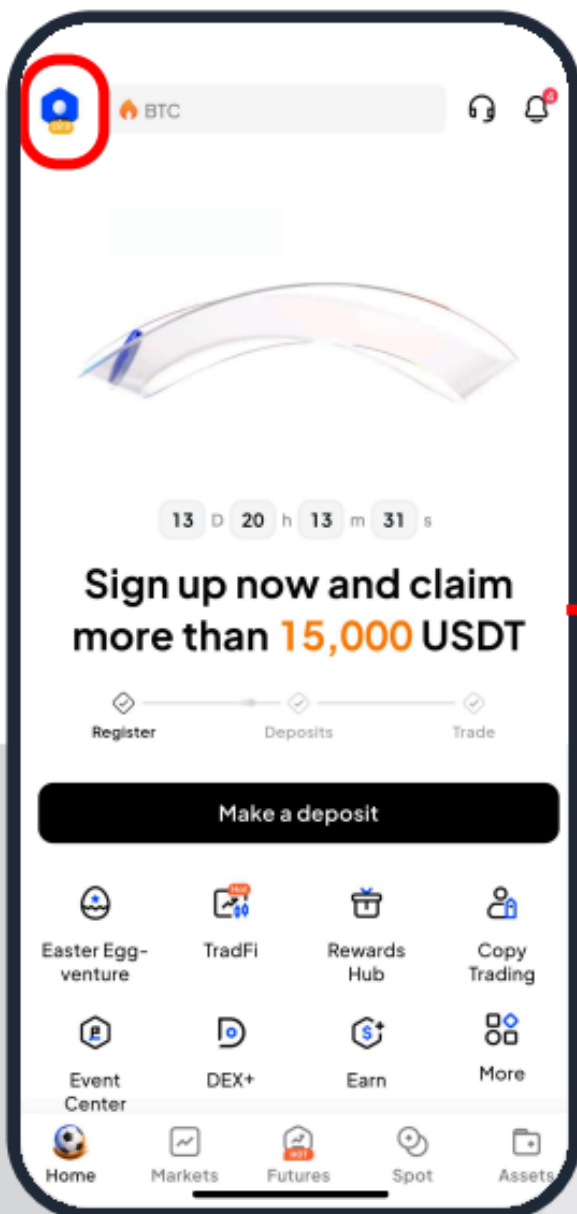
BTC

4

13 D 20 h 13 m 31 s

Sign up now and claim more than 15,000 USDT

Register Deposits Trade

Make a deposit

Easter Egg-venture

TradFi

Rewards Hub

Copy Trading

Event Center

DEX+

Earn

More

Home Markets Futures Spot Assets